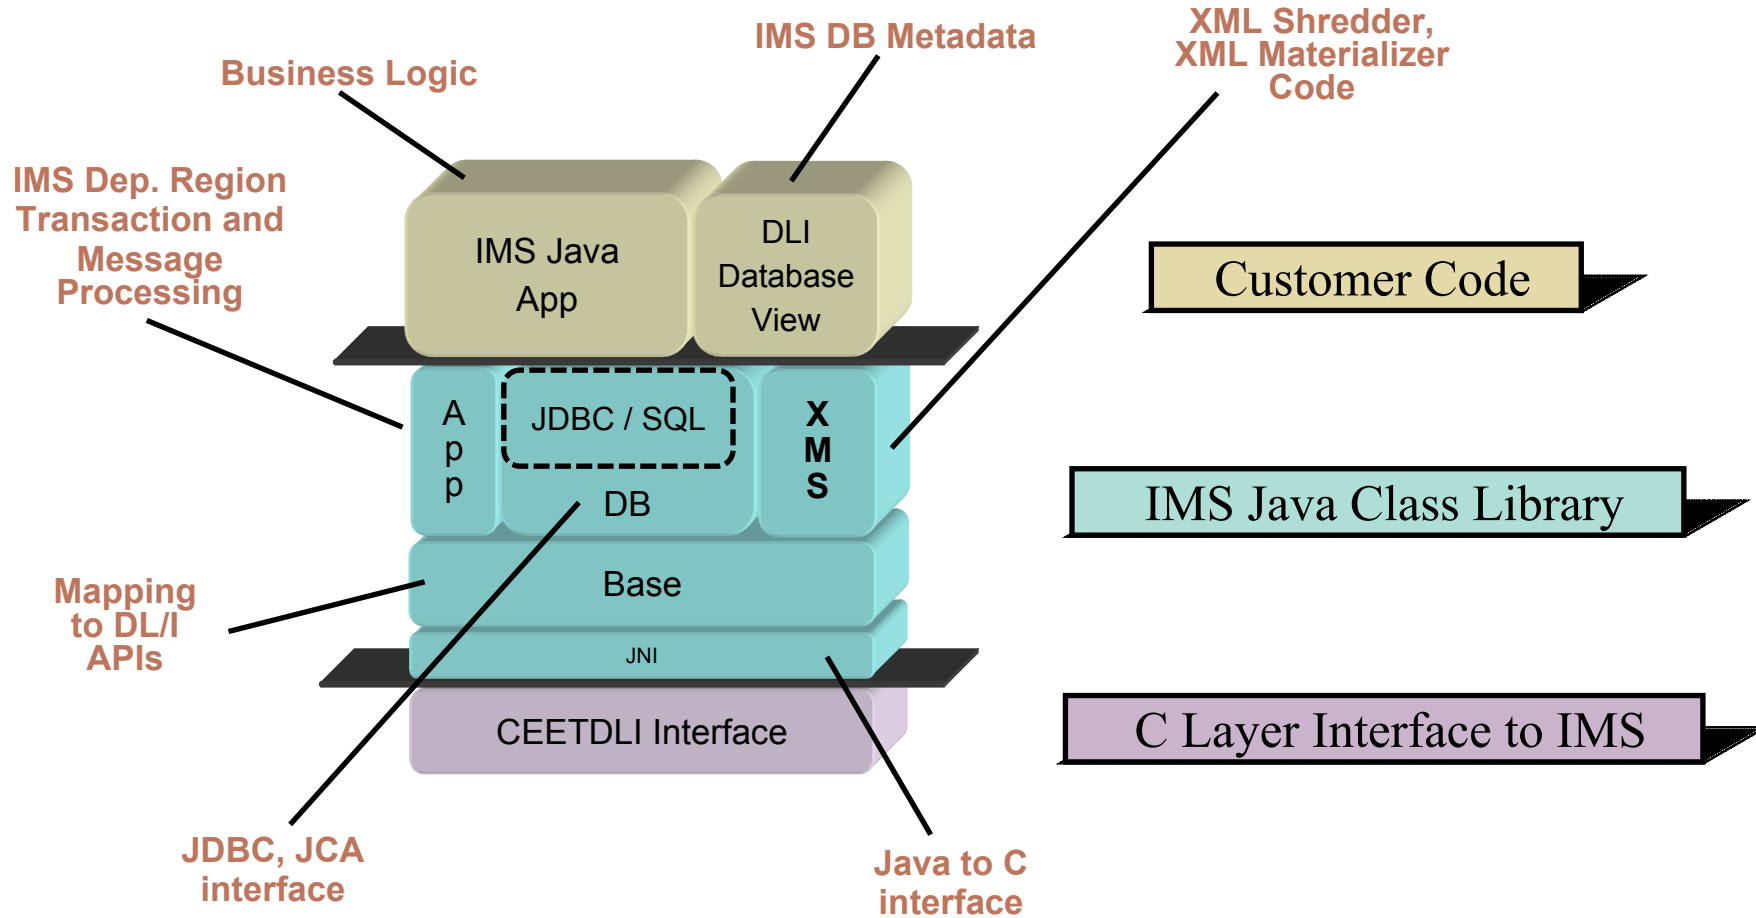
Business Logic

IMS DB Metadata

XML Shredder, XML Materializer Code

IMS Dep. Region Transaction and Message Processing

IMS Java App

DLI Database View

Customer Code

App

JDBC / SQL

DB

XMS

IMS Java Class Library

Base

Mapping to DL/I APIs

JNI

CEETDLI Interface

C Layer Interface to IMS

JDBC, JCA interface

Java to C interface